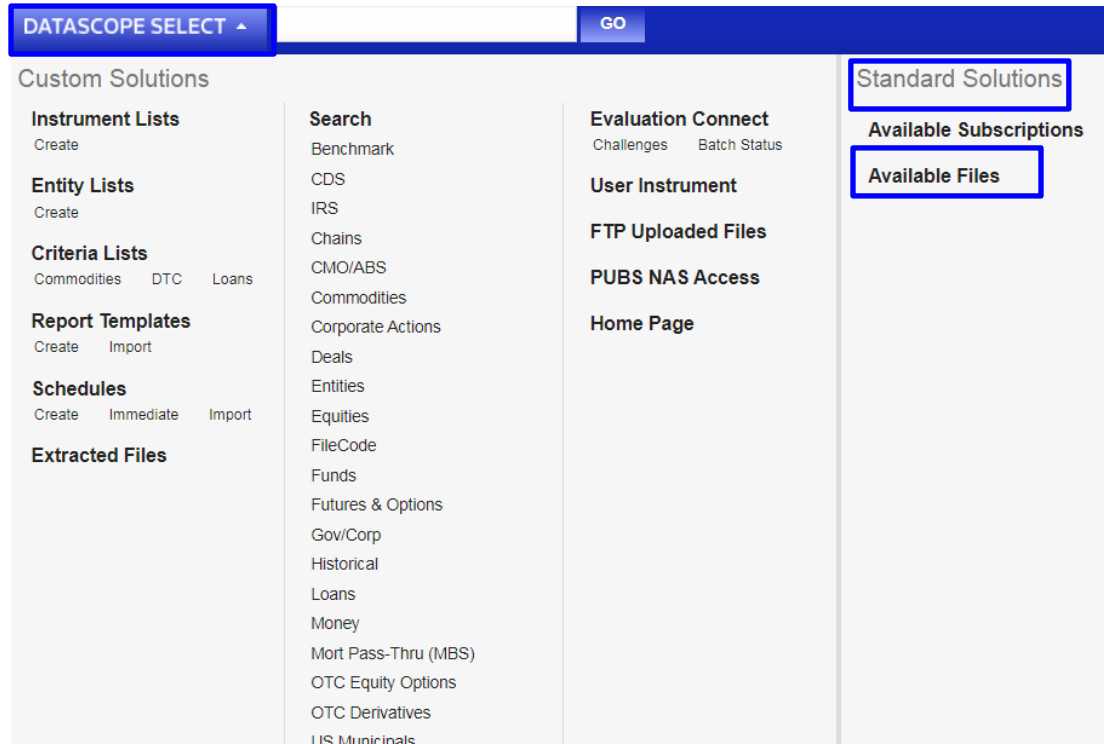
DATASCOPE SELECT ▲ GO

Custom Solutions

Instrument Lists
Create

Entity Lists
Create

Criteria Lists
Commodities DTC Loans

Report Templates
Create Import

Schedules
Create Immediate Import

Extracted Files

Search
Benchmark
CDS
IRS
Chains
CMO/ABS
Commodities
Corporate Actions
Deals
Entities
Equities
FileCode
Funds
Futures & Options
Gov/Corp
Historical
Loans
Money
Mort Pass-Thru (MBS)
OTC Equity Options
OTC Derivatives
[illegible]

Evaluation Connect
Challenges Batch Status

User Instrument

FTP Uploaded Files

PUBS NAS Access

Home Page

Standard Solutions

Available Subscriptions

Available Files